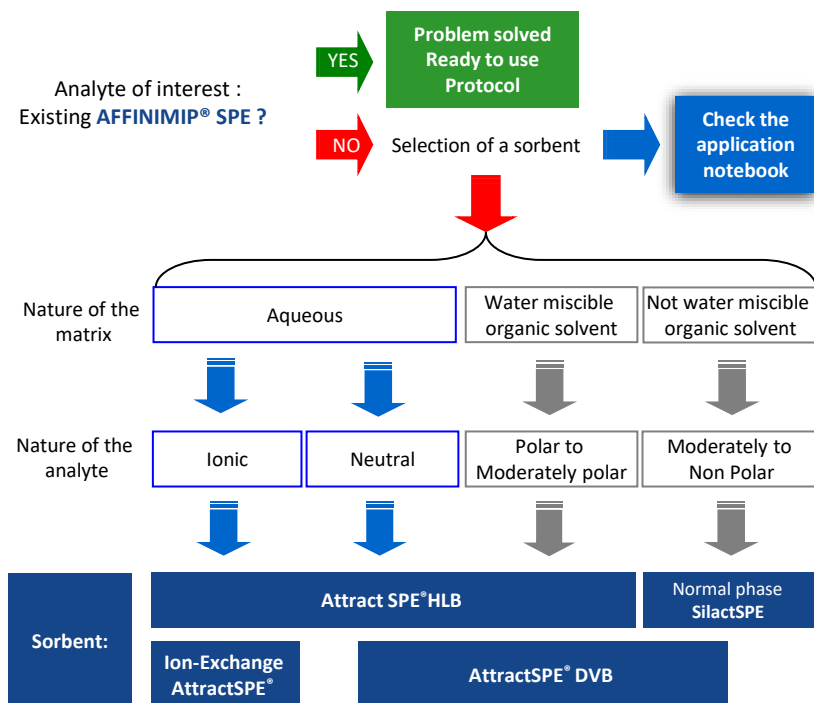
Analyte of interest :
Existing AFFINIMIP® SPE ?

YES

Problem solved
Ready to use
Protocol

NO

Selection of a sorbent

Check the application notebook

Nature of the matrix

Aqueous

Water miscible organic solvent

Not water miscible organic solvent

Nature of the analyte

Ionic

Neutral

Polar to Moderately polar

Moderately to Non Polar

Sorbent:

Attract SPE®HLB

Normal phase
SilactSPE

Ion-Exchange
AttractSPE®

AttractSPE® DVB